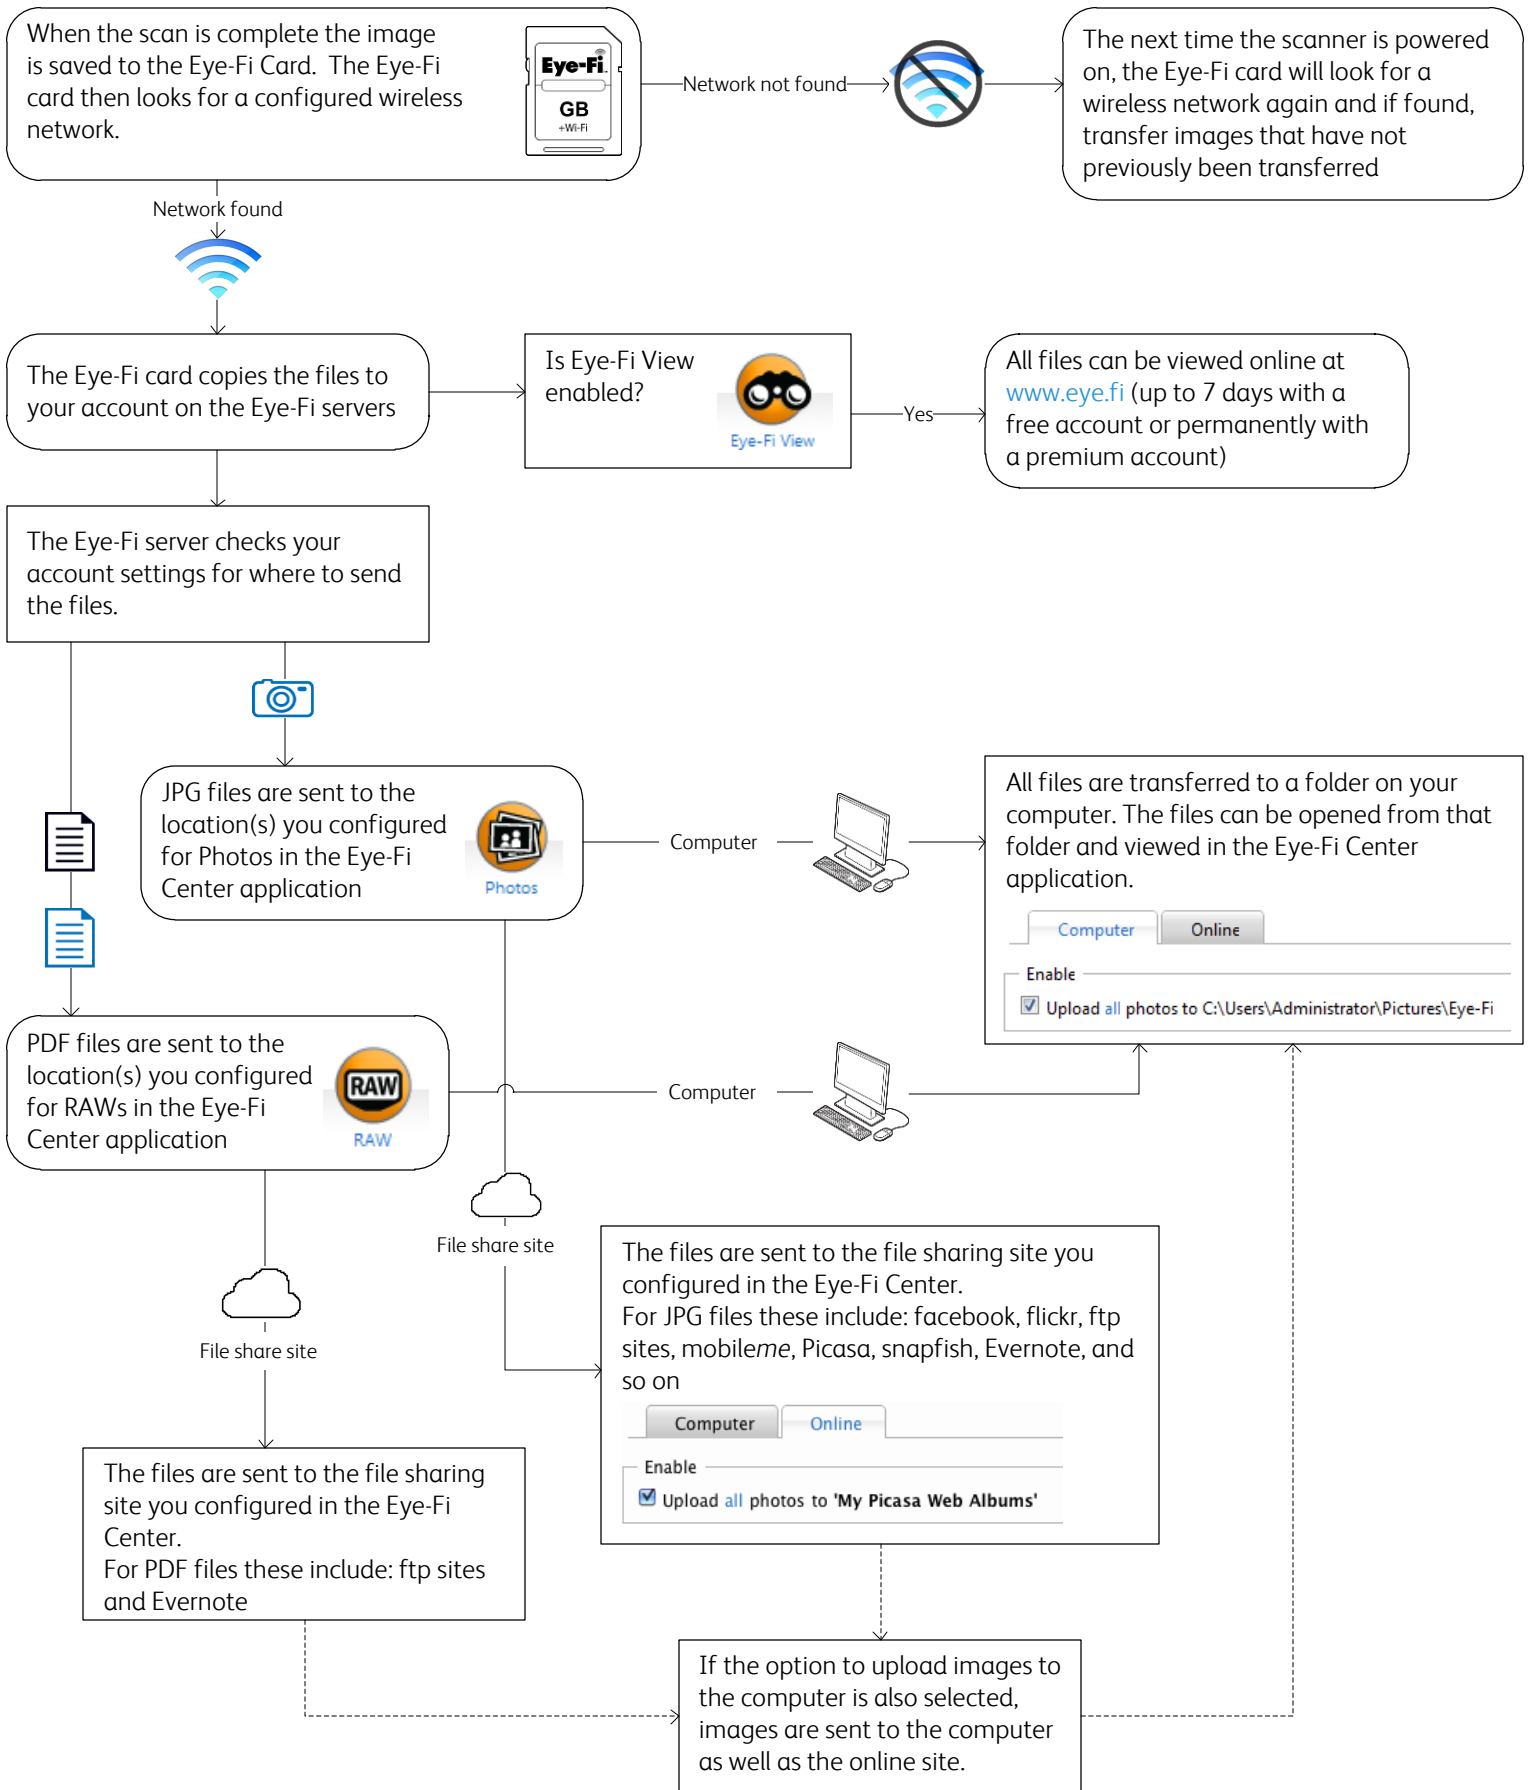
When the scan is complete the image is saved to the Eye-Fi Card. The Eye-Fi card then looks for a configured wireless network.

Eye-Fi
GB
+Wi-Fi

Network not found

The next time the scanner is powered on, the Eye-Fi card will look for a wireless network again and if found, transfer images that have not previously been transferred

Network found

The Eye-Fi card copies the files to your account on the Eye-Fi servers

Is Eye-Fi View enabled?

Eye-Fi View

Yes

All files can be viewed online at www.eye.fi (up to 7 days with a free account or permanently with a premium account)

The Eye-Fi server checks your account settings for where to send the files.

JPG files are sent to the location(s) you configured for Photos in the Eye-Fi Center application

Photos

Computer

All files are transferred to a folder on your computer. The files can be opened from that folder and viewed in the Eye-Fi Center application.

Computer | Online

Enable

Upload all photos to C:\Users\Administrator\Pictures\Eye-Fi

PDF files are sent to the location(s) you configured for RAWs in the Eye-Fi Center application

RAW

RAW

Computer

File share site

The files are sent to the file sharing site you configured in the Eye-Fi Center.
For JPG files these include: facebook, flickr, ftp sites, mobileme, Picasa, snapfish, Evernote, and so on

Computer | Online

Enable

Upload all photos to 'My Picasa Web Albums'

File share site

The files are sent to the file sharing site you configured in the Eye-Fi Center.
For PDF files these include: ftp sites and Evernote

If the option to upload images to the computer is also selected, images are sent to the computer as well as the online site.